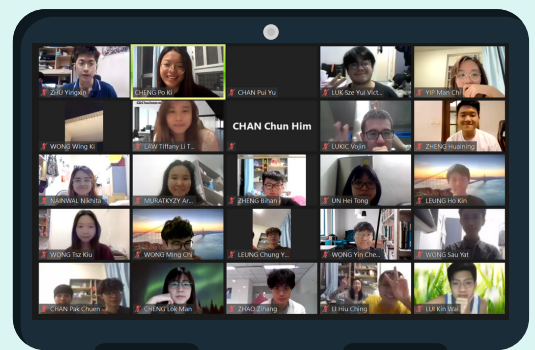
ZHU Yingxin
CHENG Po Ki
CHAN Pui Yu
LUK Sze Yui Vict...
YIP Man Chi
WONG Wing Ki
LAW Tiffany Li T...
CHAN Chun Him
LUKIC Vojin
ZHENG Huaining
NAINWAL Nikhita
MURATKYZY Ar...
ZHENG Bihan
LIN Hei Tong
LEUNG Ho Kin
WONG Tsz Kiu
WONG Ming Chi
LEUNG Chung Y...
WONG Yin Che...
WONG Sau Yat
CHAN Pak Chuen
CHENG Lok Man
ZHAO Zhang
LI Hiu Ching
LUI Kin Wai